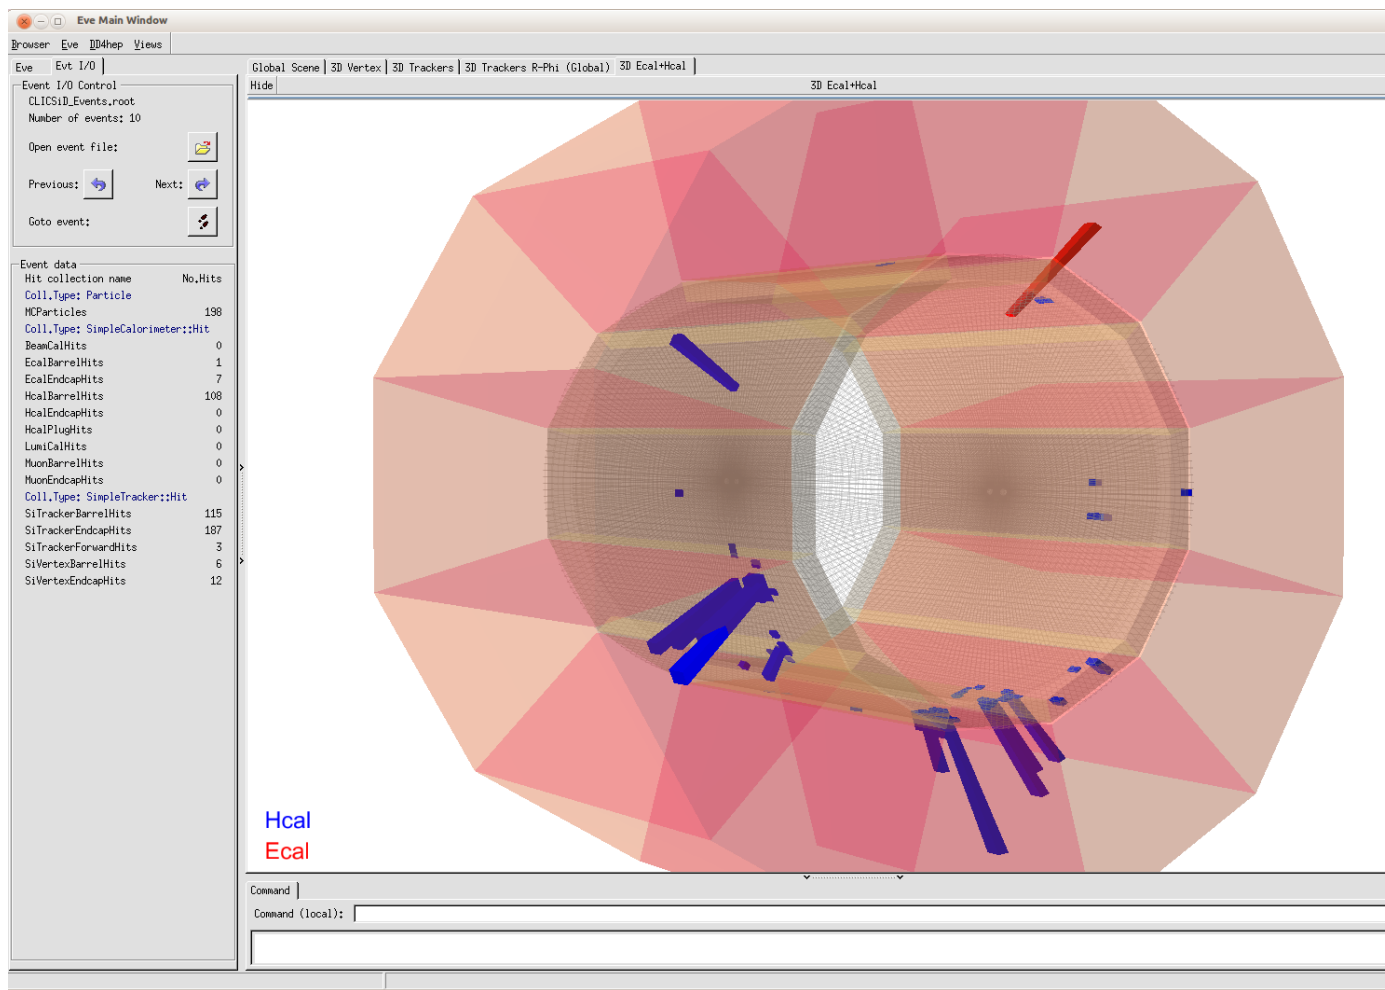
Eve Main Window

Browser Eve DD4hep Views

Eve Evt I/O

Event I/O Control
CLICSiD_Events.root
Number of events: 10

Open event file:

Previous: Next:

Goto event:

Event data

| Hit collection name | No.Hits |
|---|---|
| Coll.Type: Particle | |
| MCParticles | 198 |
| Coll.Type: SimpleCalorimeter::Hit | |
| BeamCalHits | 0 |
| EcalBarrelHits | 1 |
| EcalEndcapHits | 7 |
| HcalBarrelHits | 108 |
| HcalEndcapHits | 0 |
| HcalPlugHits | 0 |
| LumiCalHits | 0 |
| MuonBarrelHits | 0 |
| MuonEndcapHits | 0 |
| Coll.Type: SimpleTracker::Hit | |
| SiTrackerBarrelHits | 115 |
| SiTrackerEndcapHits | 187 |
| SiTrackerForwardHits | 3 |
| SiVertexBarrelHits | 6 |
| SiVertexEndcapHits | 12 |

Global Scene 3D Vertex 3D Trackers 3D Trackers R-Phi (Global) 3D Ecal+Hcal

Hide 3D Ecal+Hcal

Hcal
Ecal

Command

Command (local):